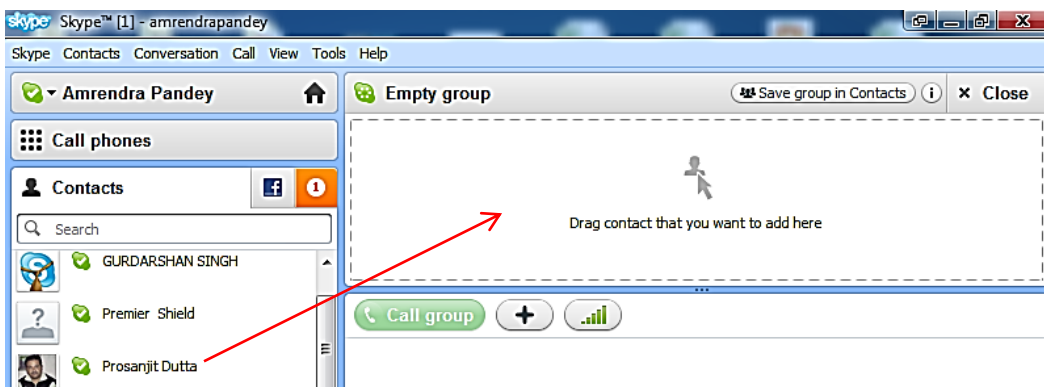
Skype Skype™ [1] - amrendrapandey

Skype Contacts Conversation Call View Tools Help

Amrendra Pandey

Call phones

Contacts

f 1

Search

GURDARSHAN SINGH

Premier Shield

Prosanjit Dutta

Empty group

Save group in Contacts i × Close

Drag contact that you want to add here

Call group +